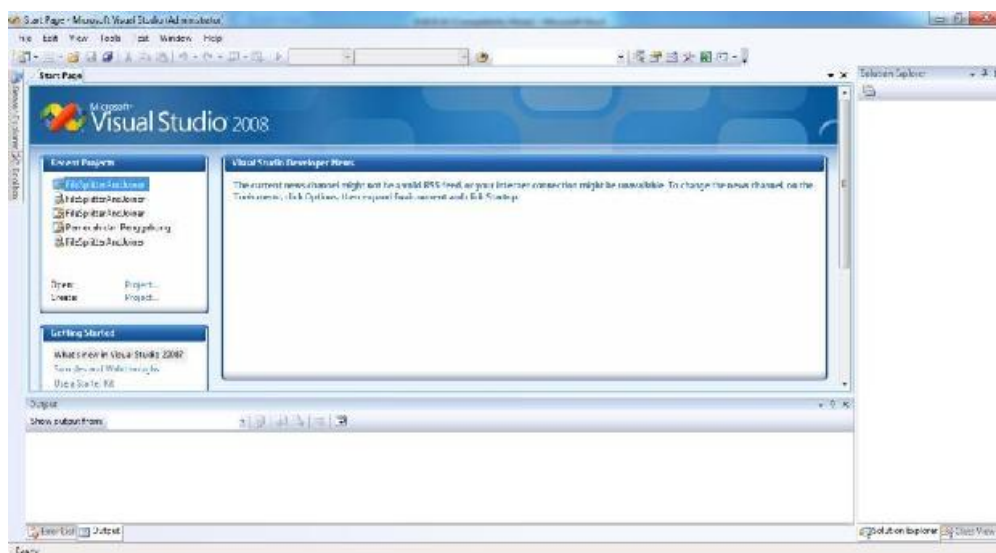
Start Page - Microsoft Visual Studio (Administrator)

File Edit View Tools Test Window Help

Start Page

Solution Explorer

Server Explorer Toolbox

Microsoft Visual Studio 2008

Recent Projects

FileSplitterAndJoiner
FileSplitterAndJoiner
FileSplitterAndJoiner
Penerjemah Penggabung
FileSplitterAndJoiner

Open: Project...
Create: Project...

Getting Started

What's new in Visual Studio 2008?
Samples and Walkthroughs
Use a Starter Kit

Visual Studio Developer News

The current news channel might not be a valid RSS feed, or your Internet connection might be unavailable. To change the news channel, on the Tools menu, click Options, then expand Environment and click Startup.

Output

Show output from:

Error List Output

Solution Explorer Class View

Ready